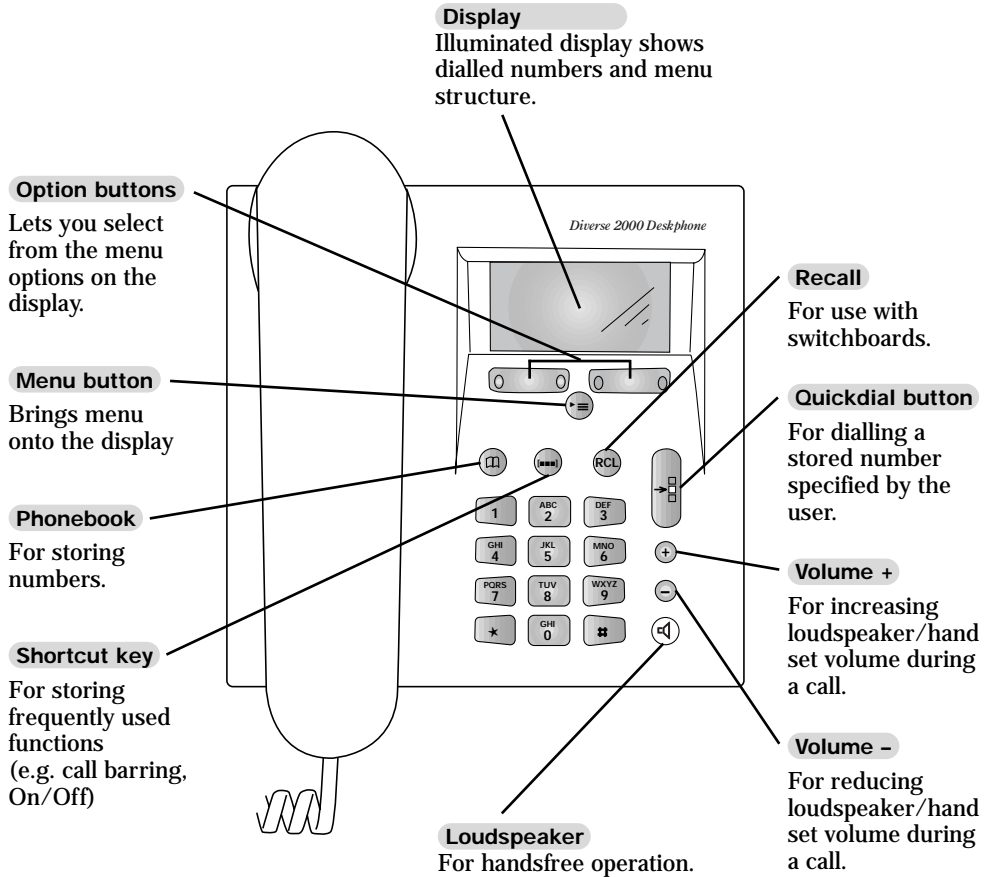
Display
Illuminated display shows dialled numbers and menu structure.

Option buttons
Lets you select from the menu options on the display.

Menu button
Brings menu onto the display

Phonebook
For storing numbers.

Shortcut key
For storing frequently used functions (e.g. call barring, On/Off)

Diverse 2000 Deskphone

RCL

1
ABC 2
DEF 3
GHI 4
JKL 5
MNO 6
PQRS 7
TUV 8
WXYZ 9
$\star$
GHI 0
#

+
–

Recall
For use with switchboards.

Quickdial button
For dialling a stored number specified by the user.

Volume +
For increasing loudspeaker/hand set volume during a call.

Volume –
For reducing loudspeaker/hand set volume during a call.

Loudspeaker
For handsfree operation.